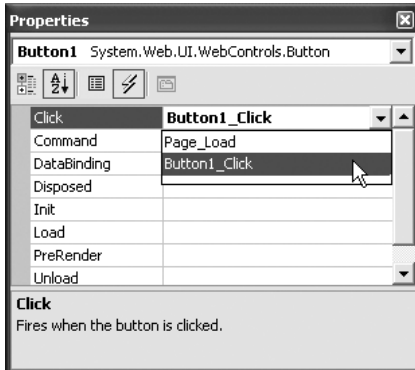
Properties

Button1 System.Web.UI.WebControls.Button

| | |
|---|---|
| Click | Button1_Click |
| Command | Page_Load |
| DataBinding | Button1_Click |
| Disposed | |
| Init | |
| Load | |
| PreRender | |
| Unload | |

Click
Fires when the button is clicked.